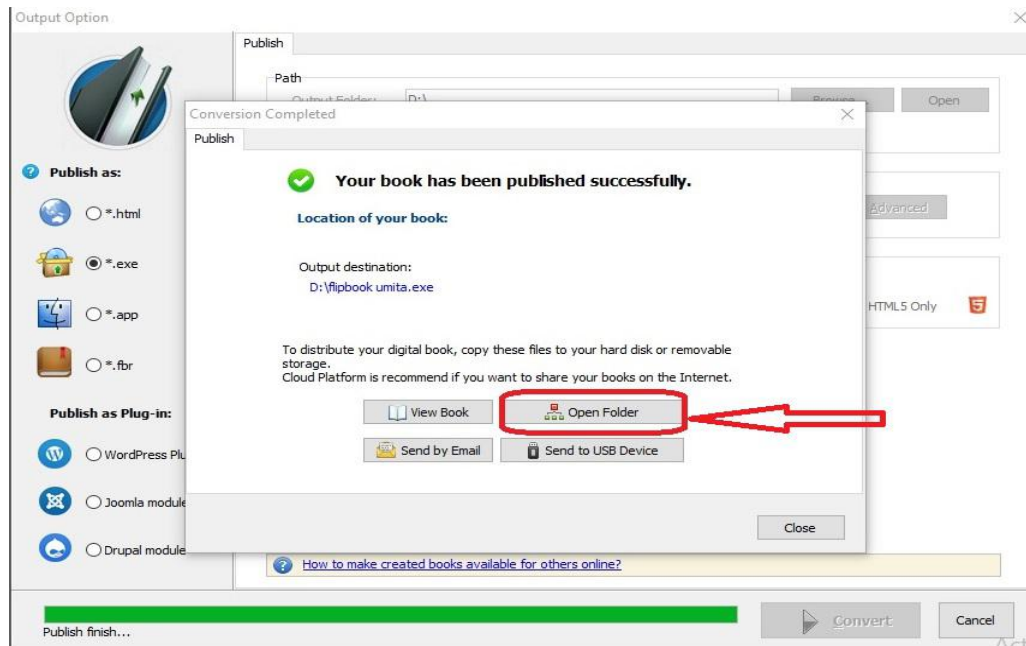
Output Option

Publish

Path

Output Folder: D:\

Browse

Open

Advanced

HTML5 Only

Publish as:

*.html

*.exe

*.app

*.fbr

Publish as Plug-in:

WordPress Plu

Joomla module

Drupal module

Conversion Completed

Publish

Your book has been published successfully.

Location of your book:

Output destination:

D:\flipbook umita.exe

To distribute your digital book, copy these files to your hard disk or removable storage.
Cloud Platform is recommend if you want to share your books on the Internet.

View Book

Open Folder

Send by Email

Send to USB Device

Close

How to make created books available for others online?

Publish finish...

Convert

Cancel